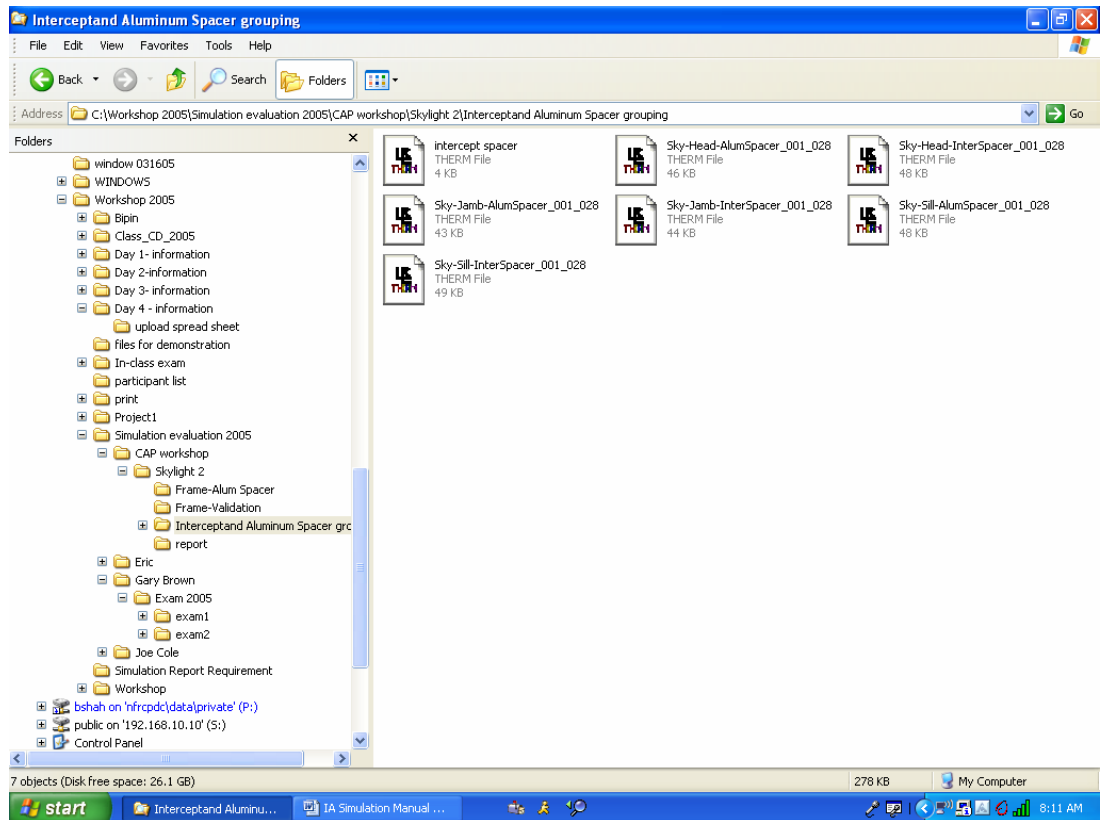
Interceptand Aluminum Spacer grouping

File Edit View Favorites Tools Help

Back Search Folders

Address C:\Workshop 2005\Simulation evaluation 2005\CAP workshop\Skylight 2\Interceptand Aluminum Spacer grouping Go

Folders ×

window 031605
WINDOWS
Workshop 2005
Bipin
Class_CD_2005
Day 1- information
Day 2-information
Day 3- information
Day 4 - information
upload spread sheet
files for demonstration
In-class exam
participant list
print
Project1
Simulation evaluation 2005
CAP workshop
Skylight 2
Frame-Alum Spacer
Frame-Validation
Interceptand Aluminum Spacer grc
report
Eric
Gary Brown
Exam 2005
exam1
exam2
Joe Cole
Simulation Report Requirement
Workshop
bshah on 'nfrcpdc\data\private' (P:)
public on '192.168.10.10' (S:)
Control Panel

intercept spacer
THERM File
4 KB

Sky-Head-AlumSpacer_001_028
THERM File
46 KB

Sky-Head-InterSpacer_001_028
THERM File
48 KB

Sky-Jamb-AlumSpacer_001_028
THERM File
43 KB

Sky-Jamb-InterSpacer_001_028
THERM File
44 KB

Sky-Sill-AlumSpacer_001_028
THERM File
48 KB

Sky-Sill-InterSpacer_001_028
THERM File
49 KB

7 objects (Disk free space: 26.1 GB) 278 KB My Computer

start Interceptand Aluminu... IA Simulation Manual ... 8:11 AM